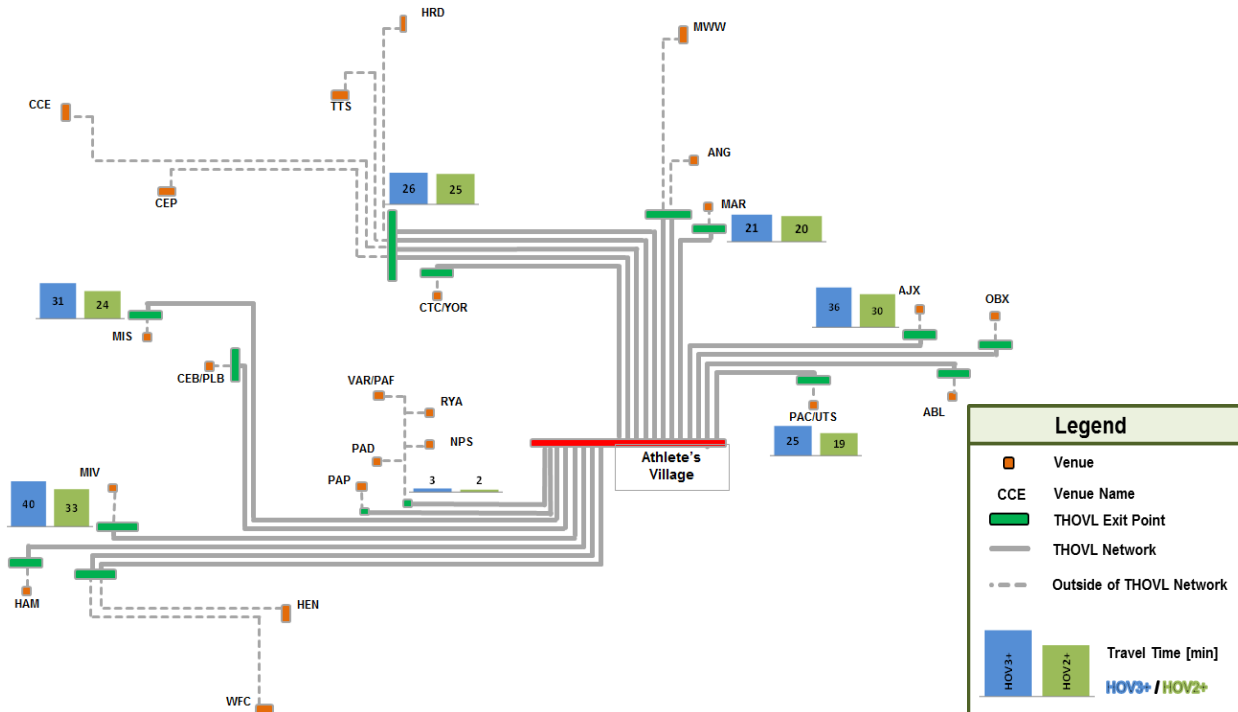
HRD

MWW

CCE

TTS

ANG

CEP

26 25

MAR

21 20

CTC/YOR

31 24

36 30

AJX

OBX

MIS

CEB/PLB

VAR/PAF

RYA

ABL

PAC/UTS

25 19

PAD

NPS

Athlete's Village

PAP

3 2

MIV

40 33

HAM

HEN

WFC

Legend

Venue

CCE Venue Name

THOVL Exit Point

THOVL Network

Outside of THOVL Network

HOV3+ HOV2+

Travel Time [min]

HOV3+ / HOV2+